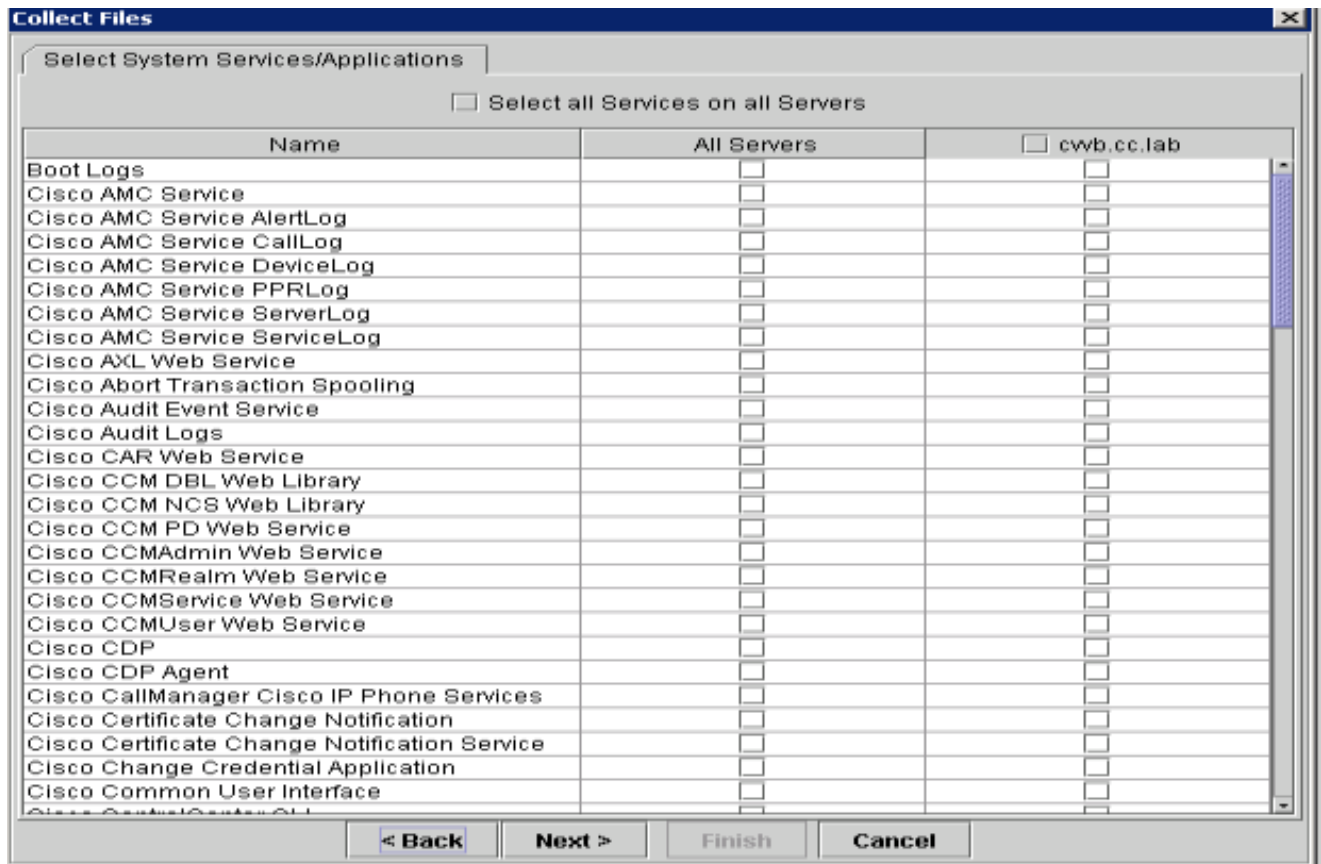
Collect Files

Select System Services/Applications

Select all Services on all Servers

| Name | All Servers | cwb.cc.lab |
|---|---|---|
| Boot Logs | | |
| Cisco AMC Service | | |
| Cisco AMC Service AlertLog | | |
| Cisco AMC Service CallLog | | |
| Cisco AMC Service DeviceLog | | |
| Cisco AMC Service PPRLog | | |
| Cisco AMC Service ServerLog | | |
| Cisco AMC Service ServiceLog | | |
| Cisco AXL Web Service | | |
| Cisco Abort Transaction Spooling | | |
| Cisco Audit Event Service | | |
| Cisco Audit Logs | | |
| Cisco CAR Web Service | | |
| Cisco CCM DBL Web Library | | |
| Cisco CCM NCS Web Library | | |
| Cisco CCM PD Web Service | | |
| Cisco CCMAdmin Web Service | | |
| Cisco CCMRealm Web Service | | |
| Cisco CCMService Web Service | | |
| Cisco CCMUser Web Service | | |
| Cisco CDP | | |
| Cisco CDP Agent | | |
| Cisco CallManager Cisco IP Phone Services | | |
| Cisco Certificate Change Notification | | |
| Cisco Certificate Change Notification Service | | |
| Cisco Change Credential Application | | |
| Cisco Common User Interface | | |
| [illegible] | | |

< Back | Next > | Finish | Cancel